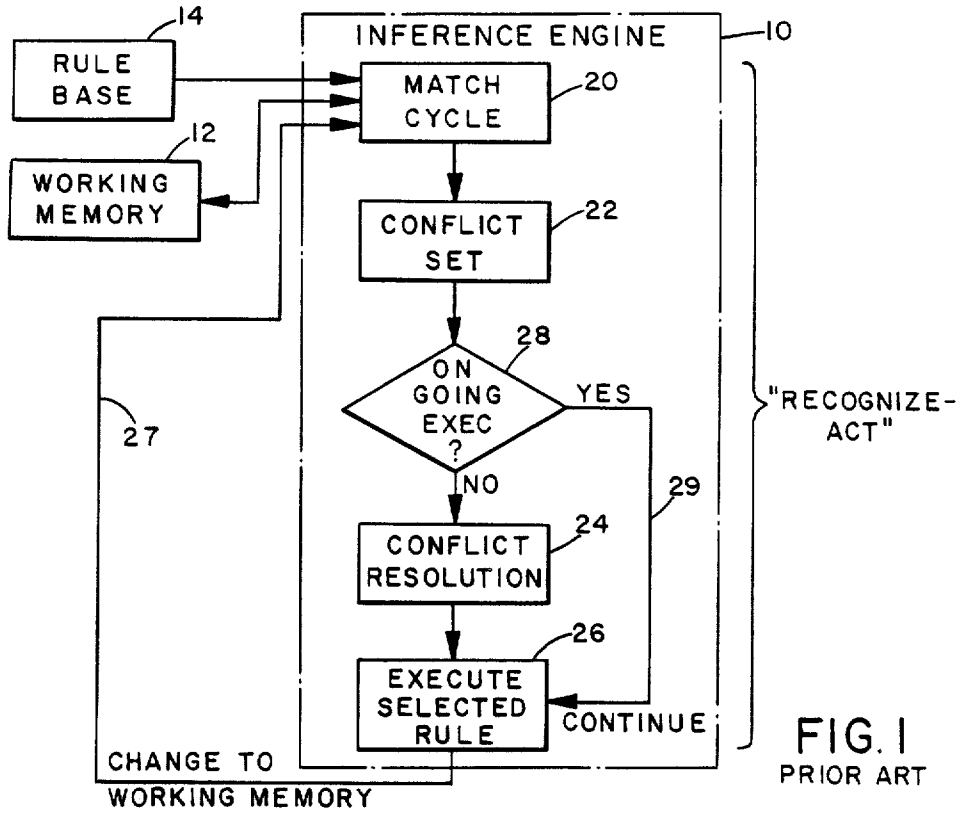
14
RULE BASE

INFERENCE ENGINE

10

MATCH CYCLE

20

12
WORKING MEMORY

CONFLICT SET

22

28
ON GOING EXEC ?

YES

"RECOGNIZE-ACT"

27

NO

29

CONFLICT RESOLUTION

24

26
EXECUTE SELECTED RULE

CONTINUE

FIG. 1
PRIOR ART

CHANGE TO WORKING MEMORY